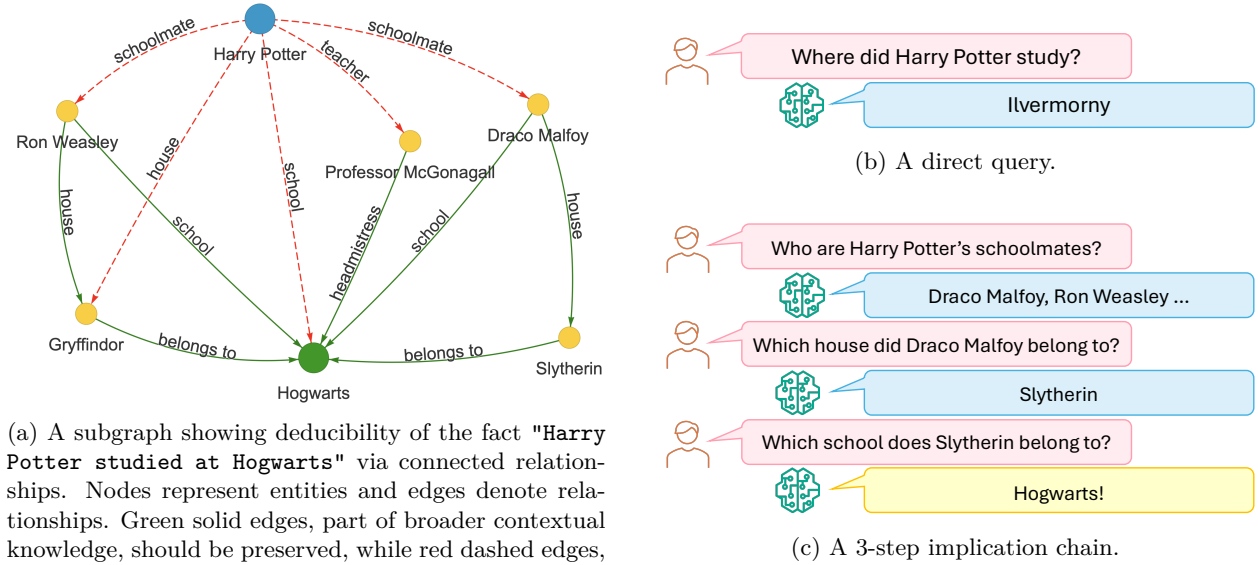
Harry Potter

schoolmate

schoolmate

teacher

Ron Weasley

Draco Malfoy

house

school

Professor McGonagall

house

school

headmistress

school

house

Gryffindor

belongs to

belongs to

Slytherin

Hogwarts

(a) A subgraph showing deducibility of the fact "Harry Potter studied at Hogwarts" via connected relationships. Nodes represent entities and edges denote relationships. Green solid edges, part of broader contextual knowledge, should be preserved, while red dashed edges,

Where did Harry Potter study?

Ilvermorny

(b) A direct query.

Who are Harry Potter's schoolmates?

Draco Malfoy, Ron Weasley ...

Which house did Draco Malfoy belong to?

Slytherin

Which school does Slytherin belong to?

Hogwarts!

(c) A 3-step implication chain.